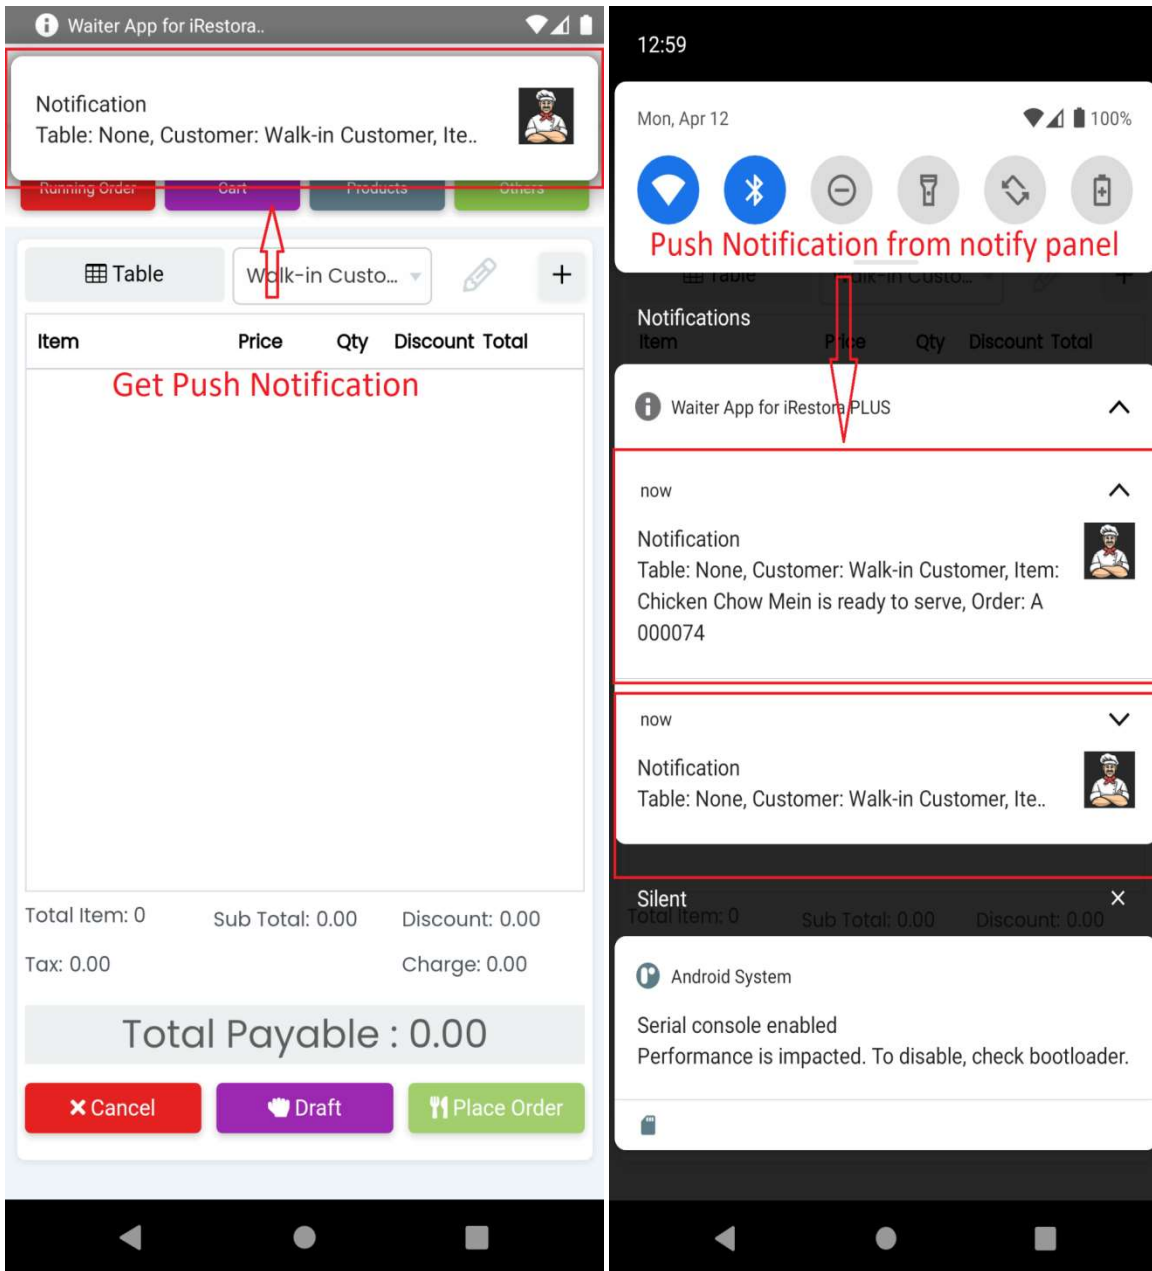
Waiter App for iRestora..

Notification
Table: None, Customer: Walk-in Customer, Ite..

Running Order Cart Products Others

Table
Walk-in Custo...
+

| Item | Price | Qty | Discount | Total |
|---|---|---|---|---|

Get Push Notification

Total Item: 0
Sub Total: 0.00
Discount: 0.00
Tax: 0.00
Charge: 0.00

Total Payable : 0.00

Cancel
Draft
Place Order

12:59

Mon, Apr 12
100%

Push Notification from notify panel

Notifications

Waiter App for iRestora PLUS

now

Notification
Table: None, Customer: Walk-in Customer, Item: Chicken Chow Mein is ready to serve, Order: A 000074

now

Notification
Table: None, Customer: Walk-in Customer, Ite..

Silent

Android System

Serial console enabled
Performance is impacted. To disable, check bootloader.